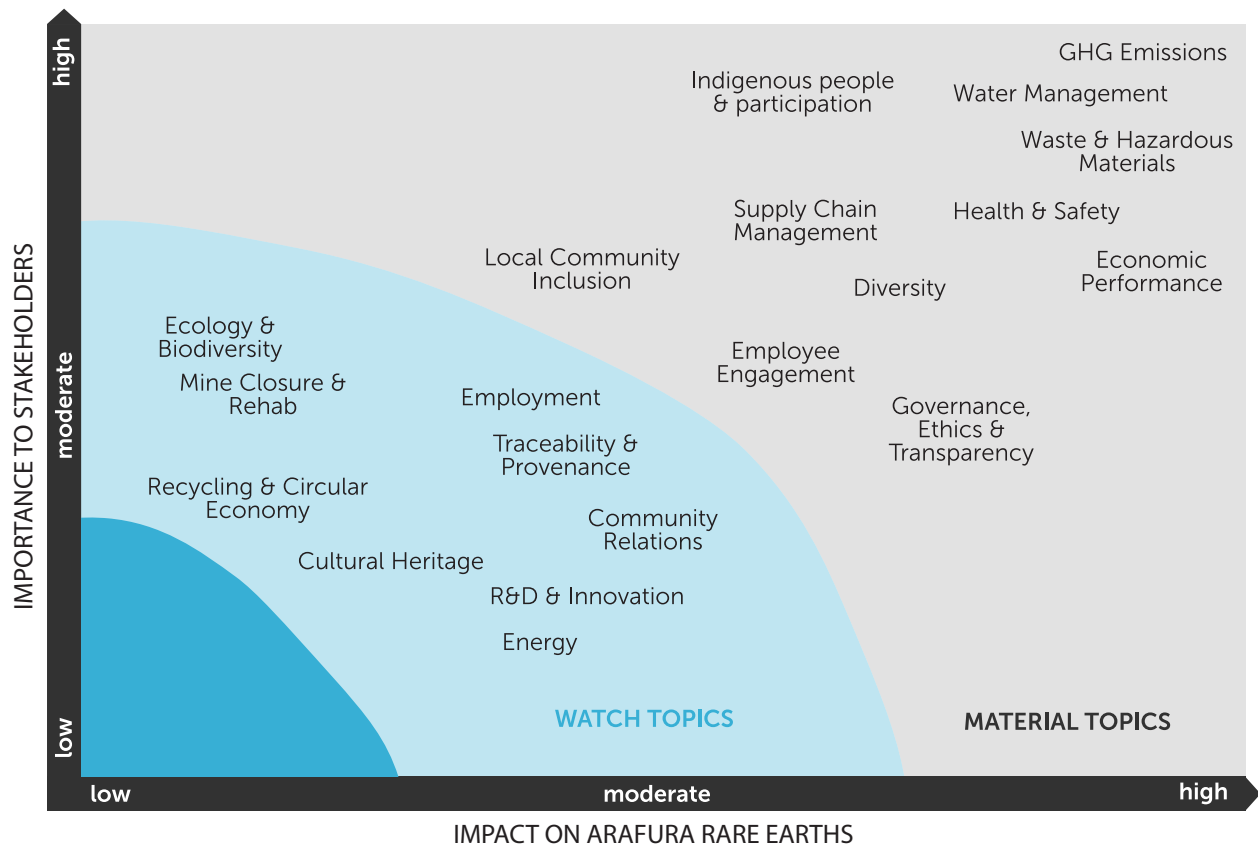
IMPORTANCE TO STAKEHOLDERS

high

moderate

low

GHG Emissions

Indigenous people & participation

Water Management

Waste & Hazardous Materials

Supply Chain Management

Health & Safety

Local Community Inclusion

Economic Performance

Diversity

Ecology & Biodiversity

Employee Engagement

Mine Closure & Rehab

Employment

Governance, Ethics & Transparency

Traceability & Provenance

Recycling & Circular Economy

Community Relations

Cultural Heritage

R&D & Innovation

Energy

WATCH TOPICS

MATERIAL TOPICS

low

moderate

high

IMPACT ON ARAFURA RARE EARTHS